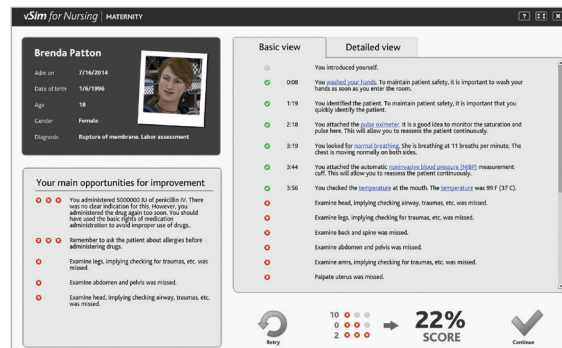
vSim for Nursing | MATERNITY

?

Brenda Patton

Adm on 7/16/2014
Date of birth 1/6/1996
Age 18
Gender Female
Diagnosis Rupture of membrane. Labor assessment

Your main opportunities for improvement

You administered 5000000 IU of penicillin IV. There was no clear indication for this. However, you administered the drug again too soon. You should have used the basic rights of medication administration to avoid improper use of drugs.

Remember to ask the patient about allergies before administering drugs.

Examine legs, implying checking for traumas, etc. was missed.

Examine abdomen and pelvis was missed.

Examine head, implying checking airway, traumas, etc. was missed.

Basic view | Detailed view

You introduced yourself.
0:08 You washed your hands. To maintain patient safety, it is important to wash your hands as soon as you enter the room.
1:19 You identified the patient. To maintain patient safety, it is important that you quickly identify the patient.
2:18 You attached the pulse oximeter. It is a good idea to monitor the saturation and pulse here. This will allow you to reassess the patient continuously.
3:19 You looked for normal breathing. She is breathing at 11 breaths per minute. The chest is moving normally on both sides.
3:44 You attached the automatic noninvasive blood pressure (NIBP) measurement cuff. This will allow you to reassess the patient continuously.
3:56 You checked the temperature at the mouth. The temperature was 99 F (37 C).
Examine head, implying checking airway, traumas, etc. was missed.
Examine legs, implying checking for traumas, etc. was missed.
Examine back and spine was missed.
Examine abdomen and pelvis was missed.
Examine arms, implying checking for traumas, etc. was missed.
Palpate uterus was missed.

Retry

10
0
2

22%
SCORE

Continue